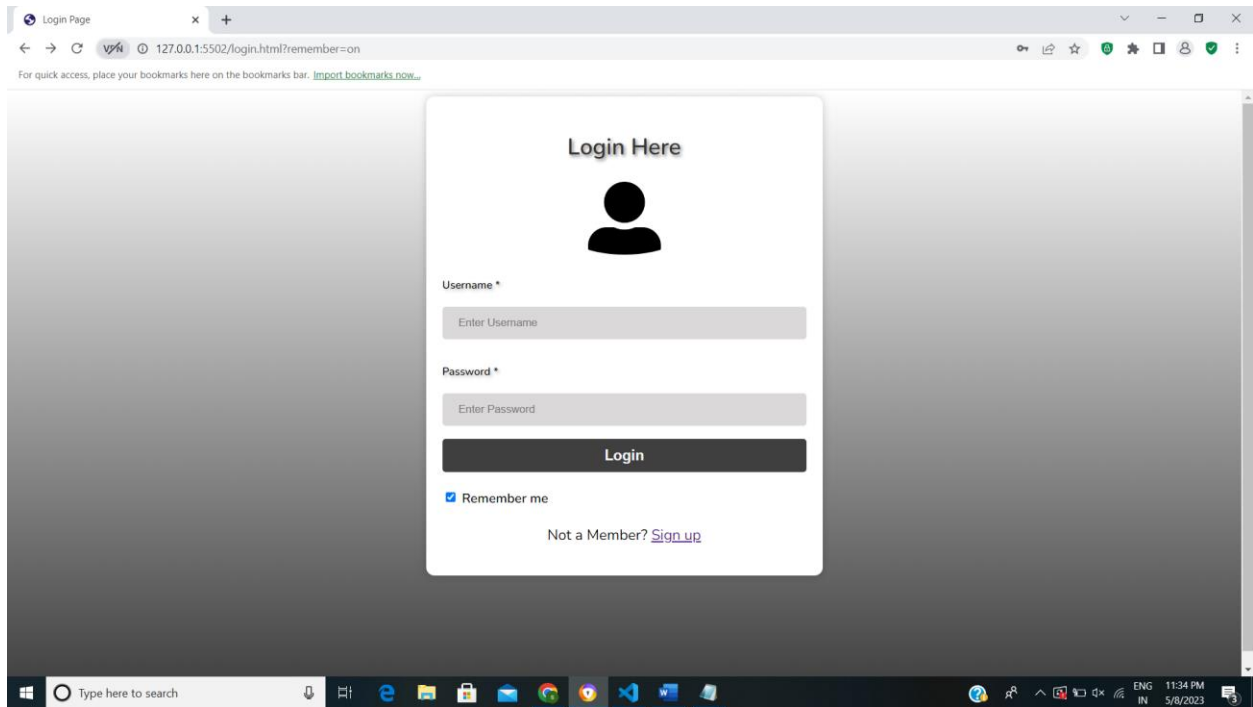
Login Page

VPN 127.0.0.1:5502/login.html?remember=on

For quick access, place your bookmarks here on the bookmarks bar. Import bookmarks now...

Login Here

Username *

Enter Username

Password *

Enter Password

Login

Remember me

Not a Member? Sign up

Type here to search

ENG IN 11:34 PM 5/8/2023